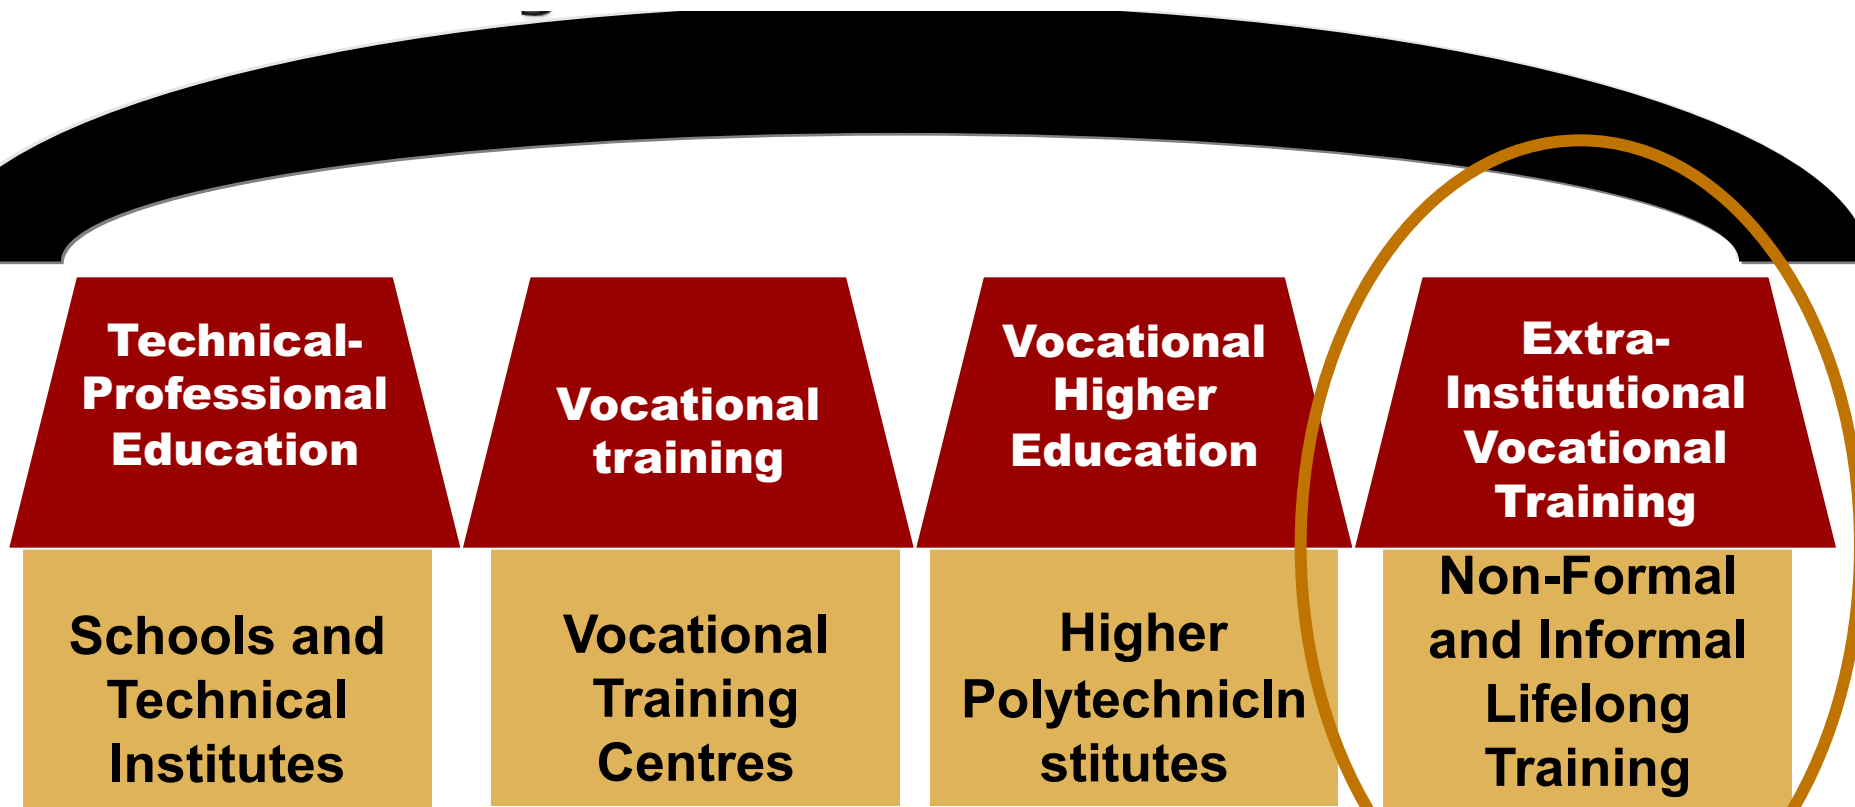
Technical-Professional Education

Vocational training

Vocational Higher Education

Extra-Institutional Vocational Training

Schools and Technical Institutes

Vocational Training Centres

Higher PolytechnicIn stitutes

Non-Formal and Informal Lifelong Training